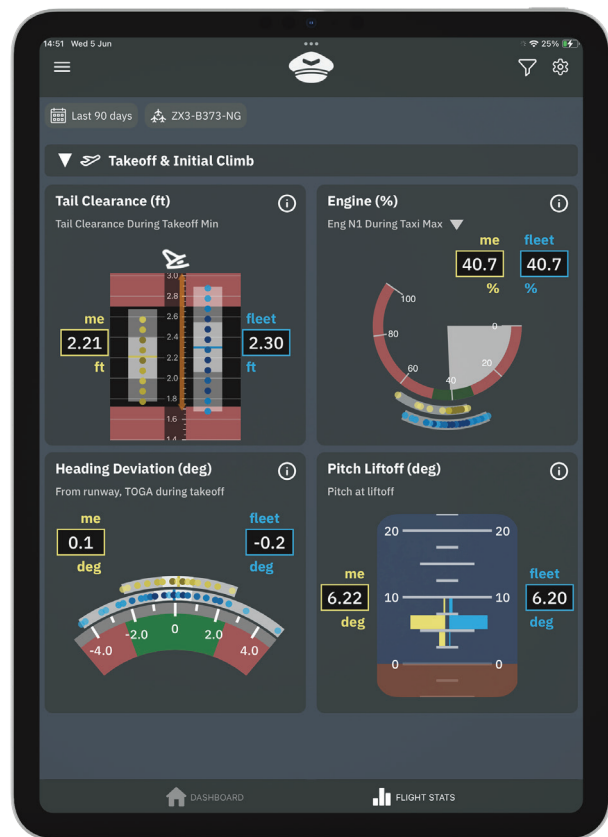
14:51 Wed 5 Jun

25%

Last 90 days

ZX3-B373-NG

Takeoff & Initial Climb

Tail Clearance (ft)

Tail Clearance During Takeoff Min

3.0
2.8
2.6
2.4
2.2
2.0
1.8
1.6
1.4

me
2.21
ft

fleet
2.30
ft

Engine (%)

Eng N1 During Taxi Max

me
40.7
%

fleet
40.7
%

100
80
60
40
20
0

Heading Deviation (deg)

From runway, TOGA during takeoff

me
0.1
deg

fleet
-0.2
deg

-4.0
-2.0
0
2.0
4.0

Pitch Liftoff (deg)

Pitch at liftoff

20
20
me
6.22
deg
10
10
fleet
6.20
deg
0
0

DASHBOARD

FLIGHT STATS